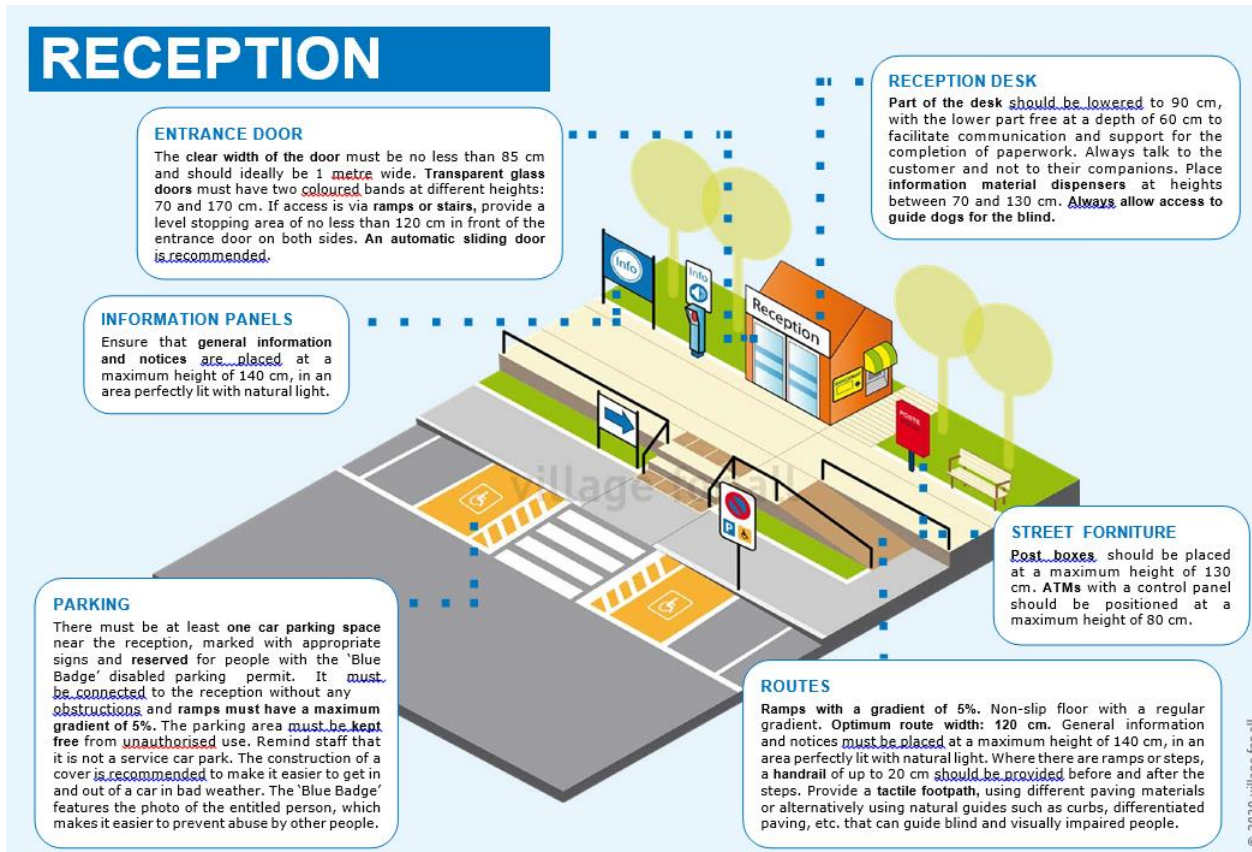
RECEPTION

ENTRANCE DOOR
The clear width of the door must be no less than 85 cm and should ideally be 1 metre wide. Transparent glass doors must have two coloured bands at different heights: 70 and 170 cm. If access is via ramps or stairs, provide a level stopping area of no less than 120 cm in front of the entrance door on both sides. An automatic sliding door is recommended.

RECEPTION DESK
Part of the desk should be lowered to 90 cm, with the lower part free at a depth of 60 cm to facilitate communication and support for the completion of paperwork. Always talk to the customer and not to their companions. Place information material dispensers at heights between 70 and 130 cm. Always allow access to guide dogs for the blind.

INFORMATION PANELS
Ensure that general information and notices are placed at a maximum height of 140 cm, in an area perfectly lit with natural light.

Info

Info

Reception

POSTE

village for all

P

STREET FORNITURE
Post boxes should be placed at a maximum height of 130 cm. ATMs with a control panel should be positioned at a maximum height of 80 cm.

PARKING
There must be at least one car parking space near the reception, marked with appropriate signs and reserved for people with the 'Blue Badge' disabled parking permit. It must be connected to the reception without any obstructions and ramps must have a maximum gradient of 5%. The parking area must be kept free from unauthorised use. Remind staff that it is not a service car park. The construction of a cover is recommended to make it easier to get in and out of a car in bad weather. The 'Blue Badge' features the photo of the entitled person, which makes it easier to prevent abuse by other people.

ROUTES
Ramps with a gradient of 5%. Non-slip floor with a regular gradient. Optimum route width: 120 cm. General information and notices must be placed at a maximum height of 140 cm, in an area perfectly lit with natural light. Where there are ramps or steps, a handrail of up to 20 cm should be provided before and after the steps. Provide a tactile footpath, using different paving materials or alternatively using natural guides such as curbs, differentiated paving, etc. that can guide blind and visually impaired people.

© 2020 village for all